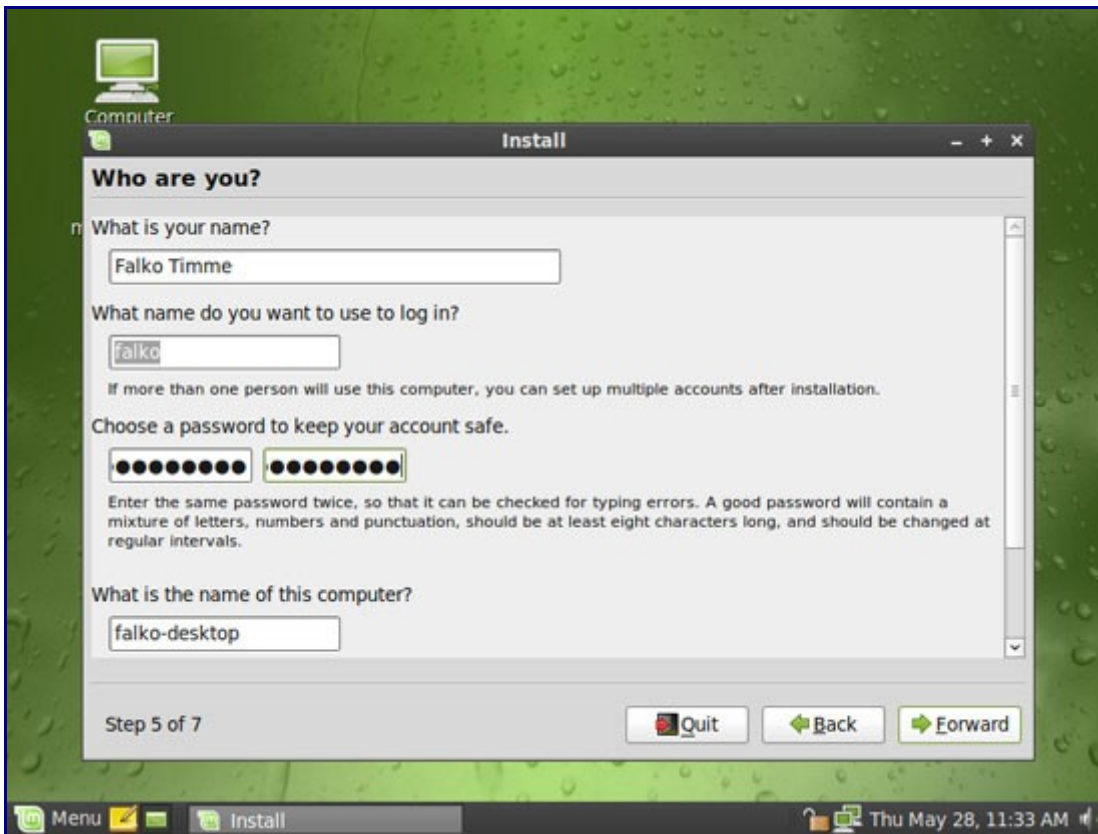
Computer

Install

Who are you?

What is your name?

Falko Timme

What name do you want to use to log in?

falko

If more than one person will use this computer, you can set up multiple accounts after installation.

Choose a password to keep your account safe.

●●●●●●●●● ●●●●●●●●●

Enter the same password twice, so that it can be checked for typing errors. A good password will contain a mixture of letters, numbers and punctuation, should be at least eight characters long, and should be changed at regular intervals.

What is the name of this computer?

falko-desktop

Step 5 of 7

Quit

Back

Forward

Menu

Install

Thu May 28, 11:33 AM